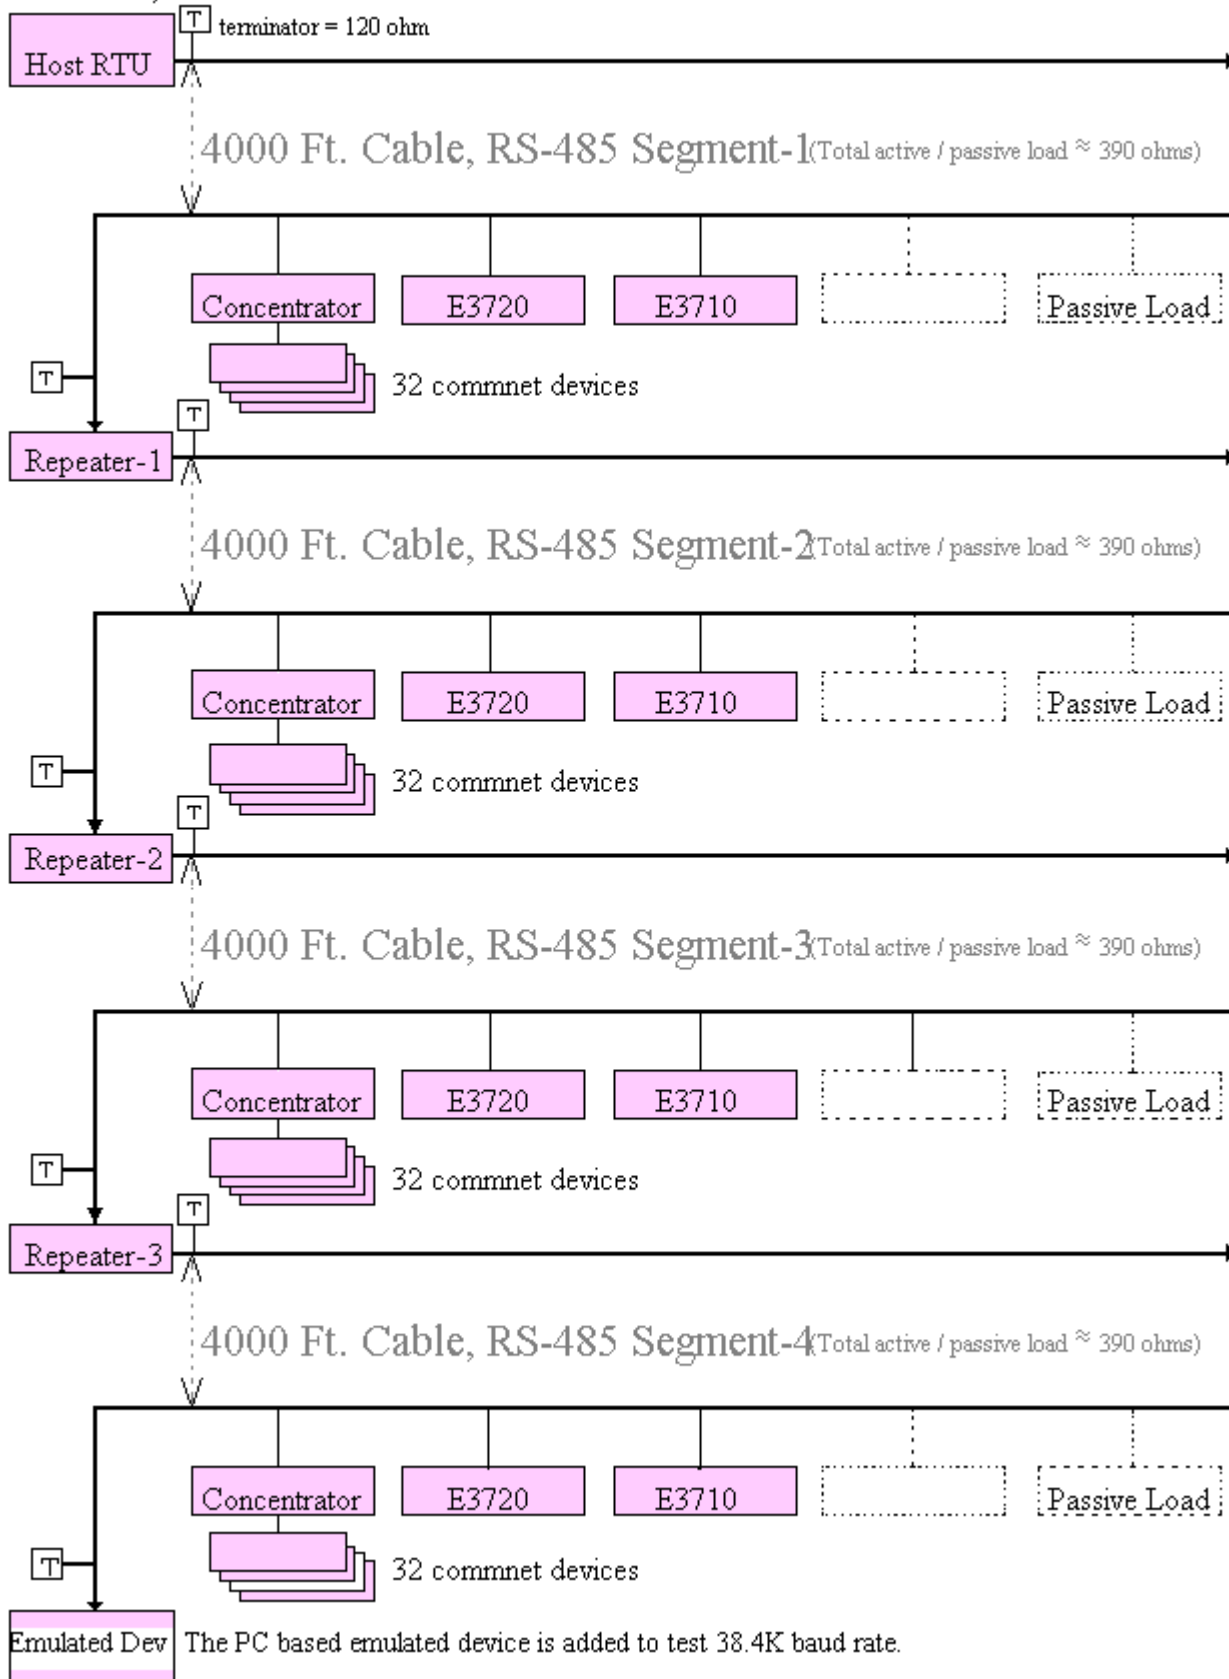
T terminator = 120 ohm

Host RTU

4000 Ft. Cable, RS-485 Segment-1(Total active / passive load ≈ 390 ohms)

Concentrator E3720 E3710 Passive Load

T

32 commnet devices

T

Repeater-1

4000 Ft. Cable, RS-485 Segment-2(Total active / passive load ≈ 390 ohms)

Concentrator E3720 E3710 Passive Load

T

32 commnet devices

T

Repeater-2

4000 Ft. Cable, RS-485 Segment-3(Total active / passive load ≈ 390 ohms)

Concentrator E3720 E3710 Passive Load

T

32 commnet devices

T

Repeater-3

4000 Ft. Cable, RS-485 Segment-4(Total active / passive load ≈ 390 ohms)

Concentrator E3720 E3710 Passive Load

T

32 commnet devices

Emulated Dev The PC based emulated device is added to test 38.4K baud rate.